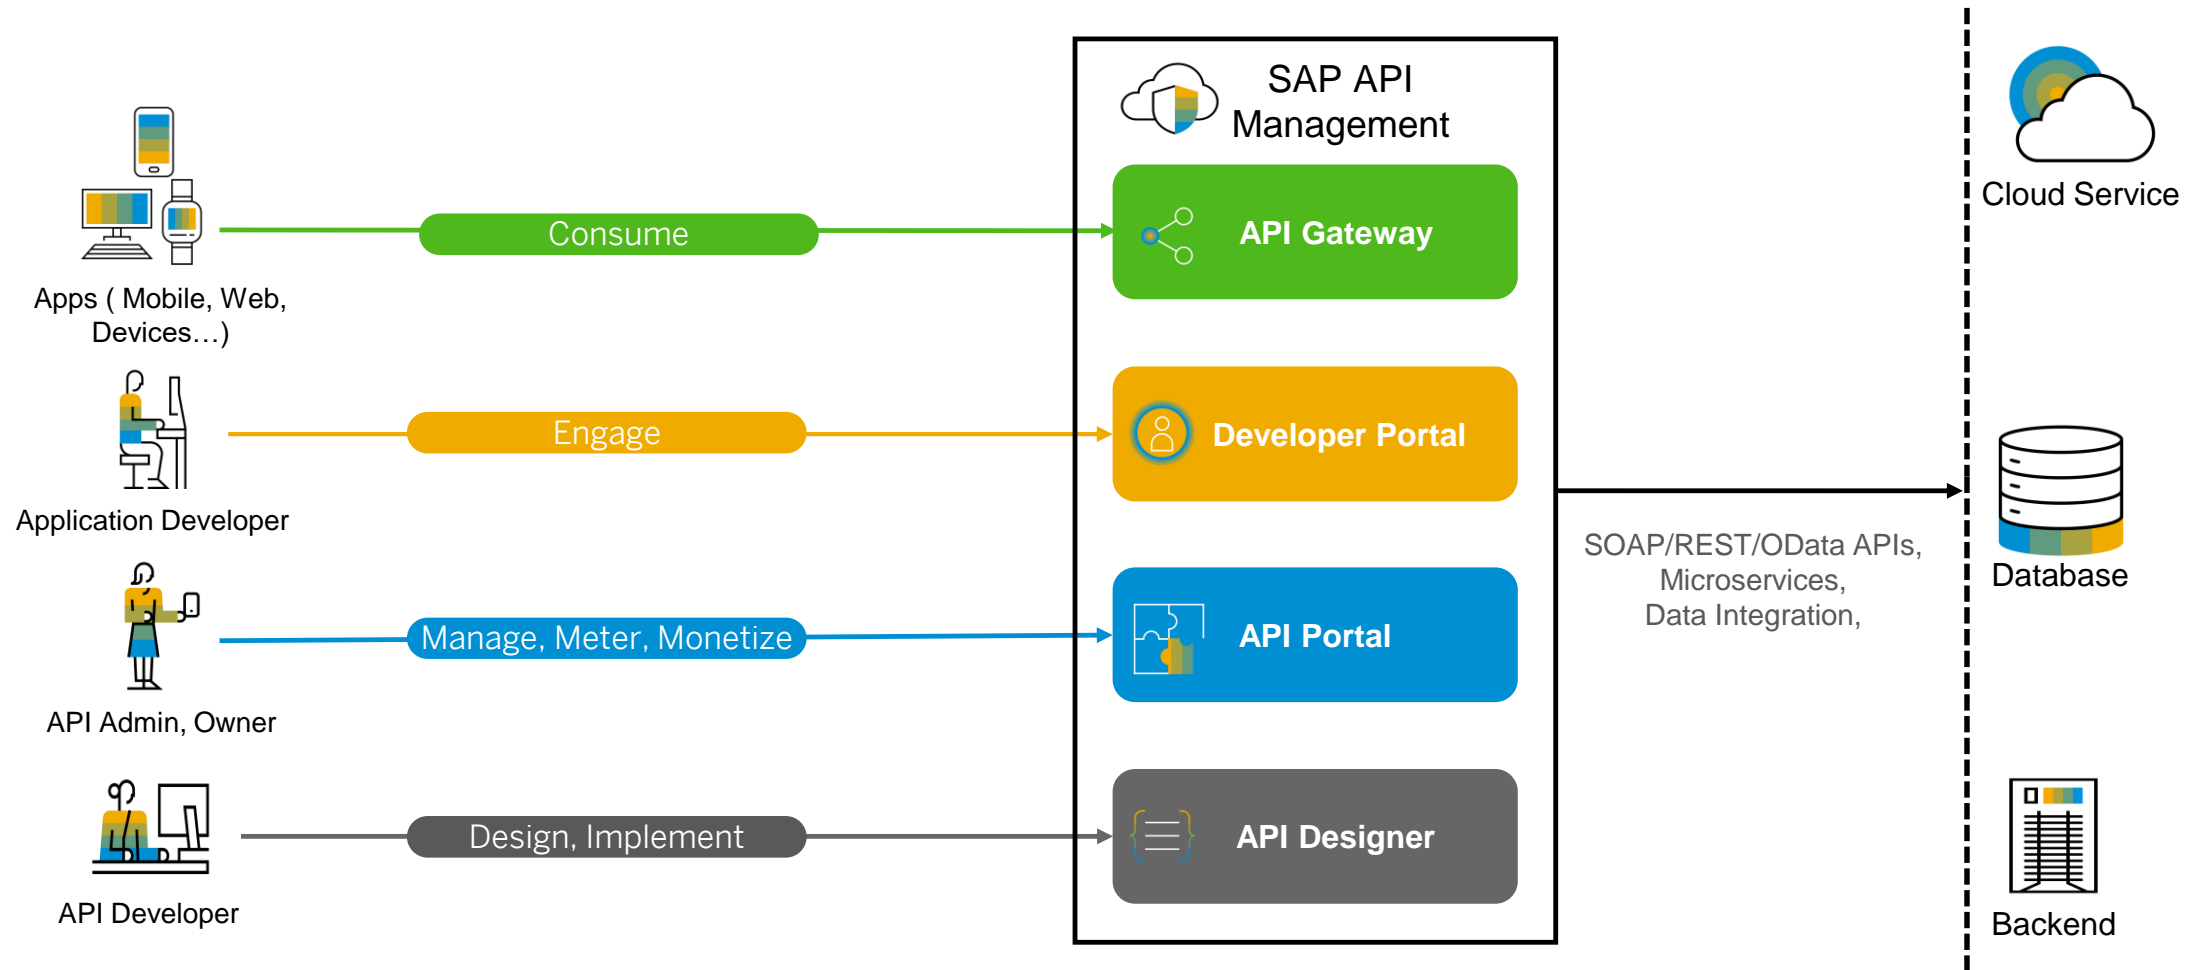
Apps ( Mobile, Web, Devices…)

Consume

Application Developer

Engage

API Admin, Owner

Manage, Meter, Monetize

API Developer

Design, Implement

SAP API Management

API Gateway

Developer Portal

API Portal

API Designer

SOAP/REST/OData APIs, Microservices, Data Integration,

Cloud Service

Database

Backend